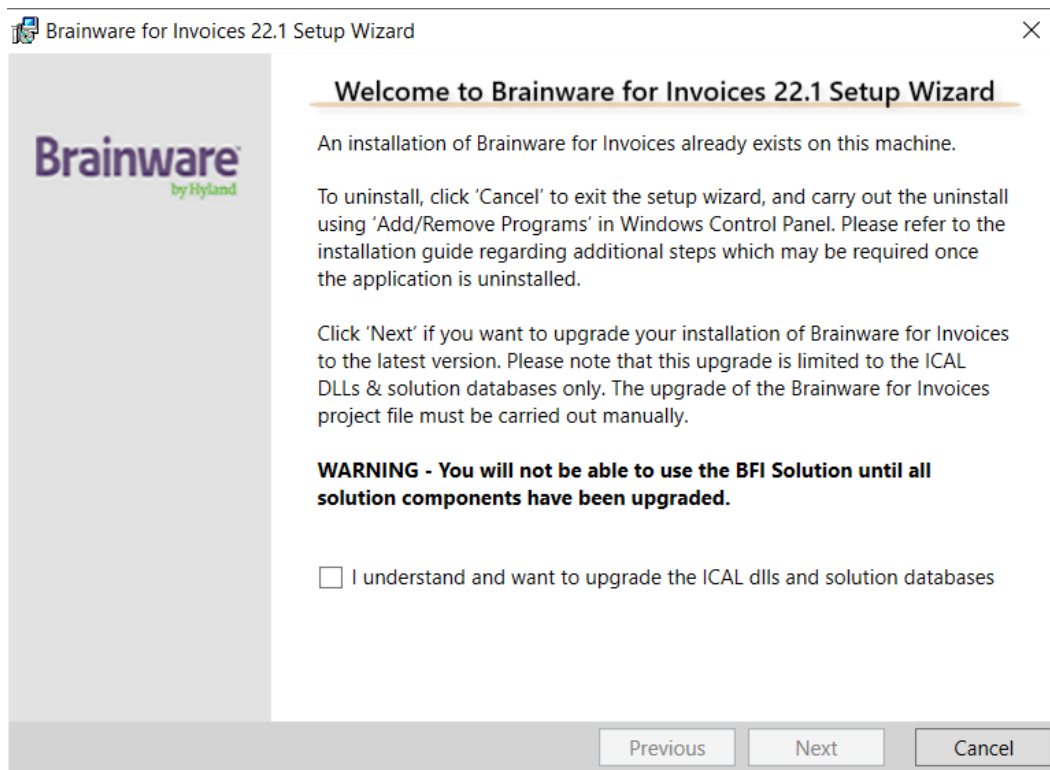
Brainware for Invoices 22.1 Setup Wizard

×

Brainware
by Hyland

Welcome to Brainware for Invoices 22.1 Setup Wizard

An installation of Brainware for Invoices already exists on this machine.

To uninstall, click 'Cancel' to exit the setup wizard, and carry out the uninstall using 'Add/Remove Programs' in Windows Control Panel. Please refer to the installation guide regarding additional steps which may be required once the application is uninstalled.

Click 'Next' if you want to upgrade your installation of Brainware for Invoices to the latest version. Please note that this upgrade is limited to the ICAL DLLs & solution databases only. The upgrade of the Brainware for Invoices project file must be carried out manually.

**WARNING - You will not be able to use the BFI Solution until all solution components have been upgraded.**

I understand and want to upgrade the ICAL dlls and solution databases

Previous

Next

Cancel